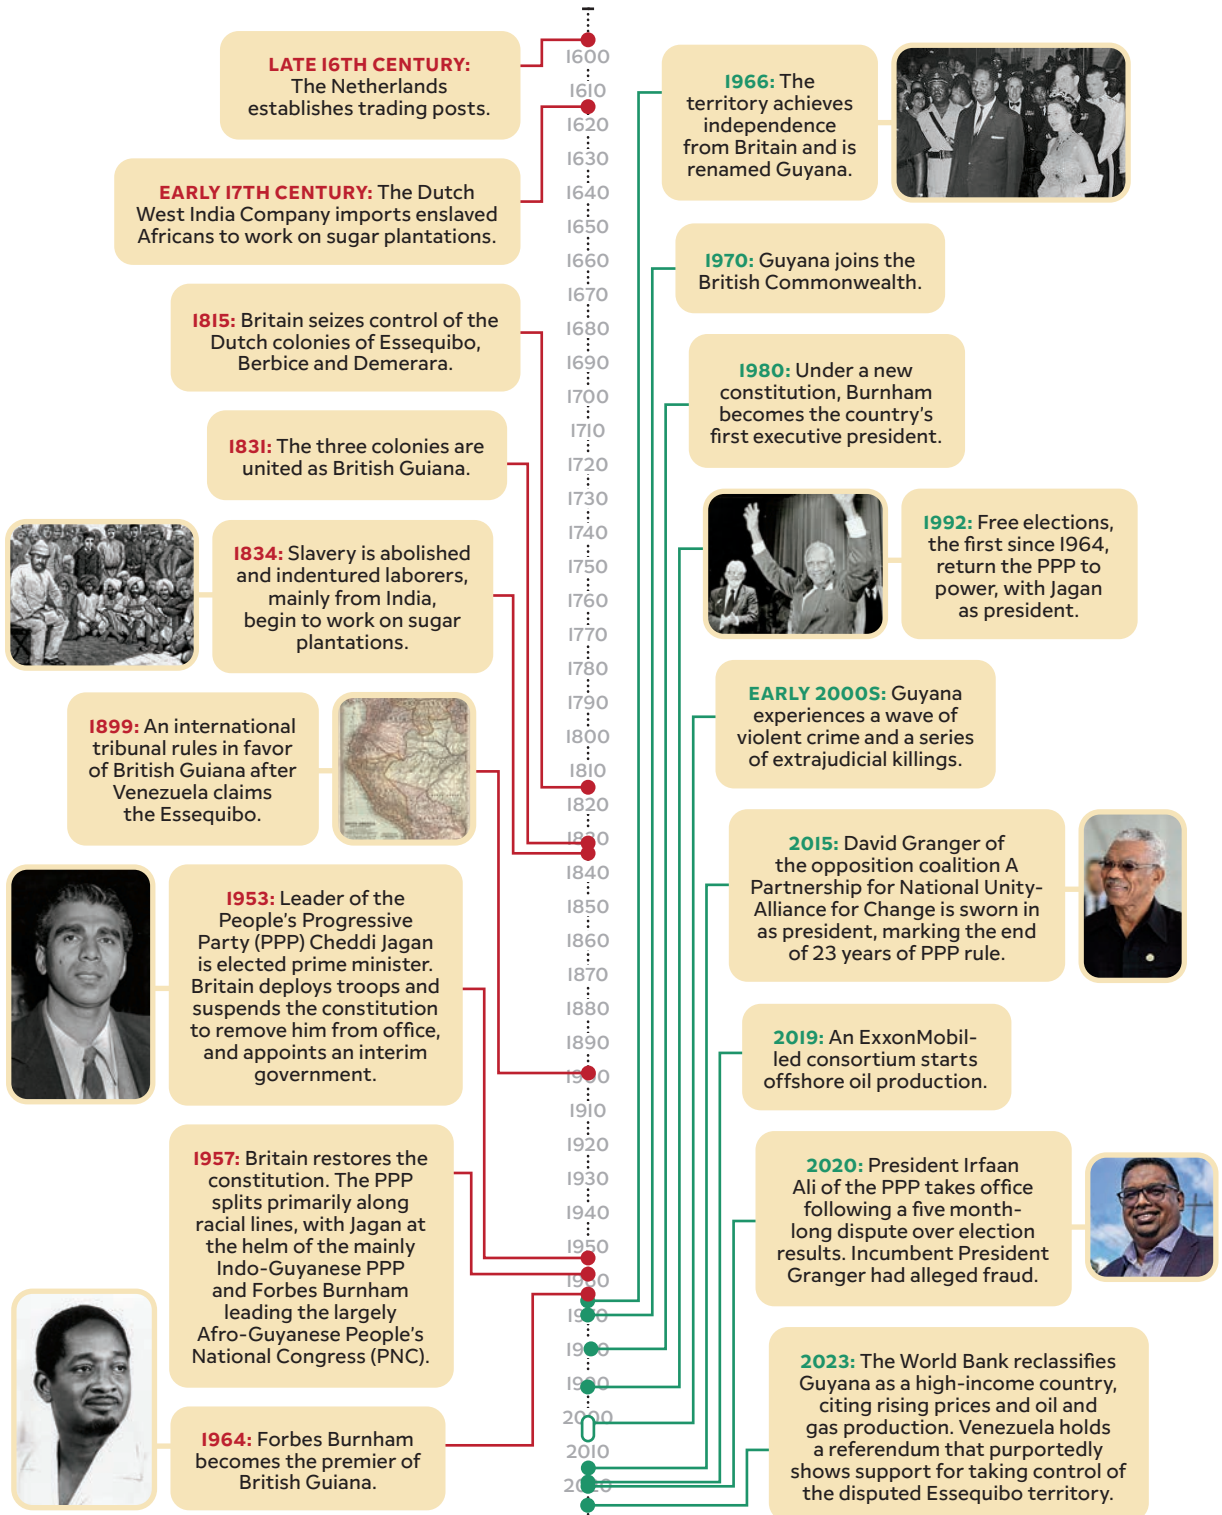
LATE 16TH CENTURY: The Netherlands establishes trading posts.

EARLY 17TH CENTURY: The Dutch West India Company imports enslaved Africans to work on sugar plantations.

1815: Britain seizes control of the Dutch colonies of Essequibo, Berbice and Demerara.

1831: The three colonies are united as British Guiana.

1834: Slavery is abolished and indentured laborers, mainly from India, begin to work on sugar plantations.

1899: An international tribunal rules in favor of British Guiana after Venezuela claims the Essequibo.

1953: Leader of the People's Progressive Party (PPP) Cheddi Jagan is elected prime minister. Britain deploys troops and suspends the constitution to remove him from office, and appoints an interim government.

1957: Britain restores the constitution. The PPP splits primarily along racial lines, with Jagan at the helm of the mainly Indo-Guyanese PPP and Forbes Burnham leading the largely Afro-Guyanese People's National Congress (PNC).

1964: Forbes Burnham becomes the premier of British Guiana.

1600
1610
1620
1630
1640
1650
1660
1670
1680
1690
1700
1710
1720
1730
1740
1750
1760
1770
1780
1790
1800
1810
1820
1830
1840
1850
1860
1870
1880
1890
1900
1910
1920
1930
1940
1950
1960
1970
1980
1990
2000
2010
2020

1966: The territory achieves independence from Britain and is renamed Guyana.

1970: Guyana joins the British Commonwealth.

1980: Under a new constitution, Burnham becomes the country's first executive president.

1992: Free elections, the first since 1964, return the PPP to power, with Jagan as president.

EARLY 2000S: Guyana experiences a wave of violent crime and a series of extrajudicial killings.

2015: David Granger of the opposition coalition A Partnership for National Unity-Alliance for Change is sworn in as president, marking the end of 23 years of PPP rule.

2019: An ExxonMobil-led consortium starts offshore oil production.

2020: President Irfaan Ali of the PPP takes office following a five month-long dispute over election results. Incumbent President Granger had alleged fraud.

2023: The World Bank reclassifies Guyana as a high-income country, citing rising prices and oil and gas production. Venezuela holds a referendum that purportedly shows support for taking control of the disputed Essequibo territory.